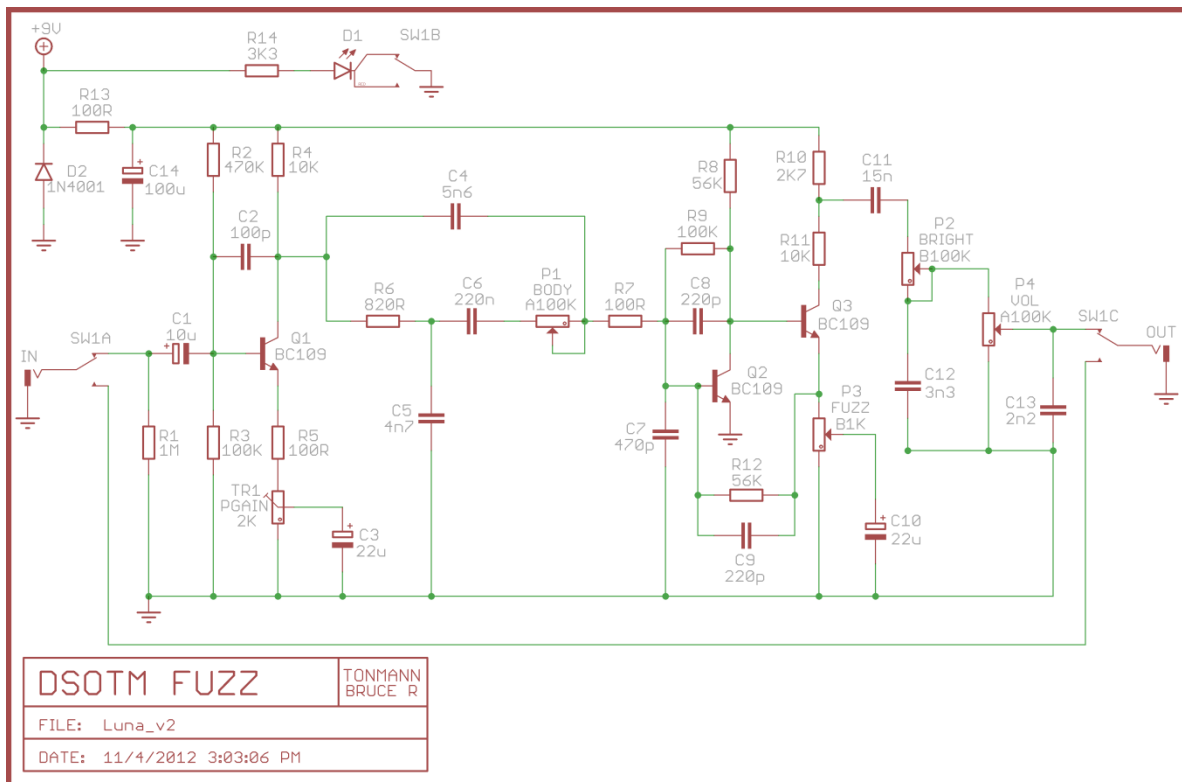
+9V

R14
3K3

D1

SW1B

R13
100R

D2
1N4001

C14
100u

R2
470K

R4
10K

C4
5n6

R8
56K

R10
2K7

C11
15n

C2
100p

R9
100K

R11
10K

P2
BRIGHT
B100K

R6
820R

C6
220n

P1
BODY
A100K

R7
100R

C8
220p

Q3
BC109

P4
VOL
A100K

SW1C

OUT

IN

SW1A

C1
10u

Q1
BC109

Q2
BC109

C12
3n3

C5
4n7

C7
470p

P3
FUZZ
B1K

C13
2n2

R1
1M

R3
100K

R5
100R

R12
56K

TR1
PGAIN
2K

C3
22u

C10
22u

C9
220p

DSOTM FUZZ

TONMANN
BRUCE R

FILE: Luna_v2

DATE: 11/4/2012 3:03:06 PM